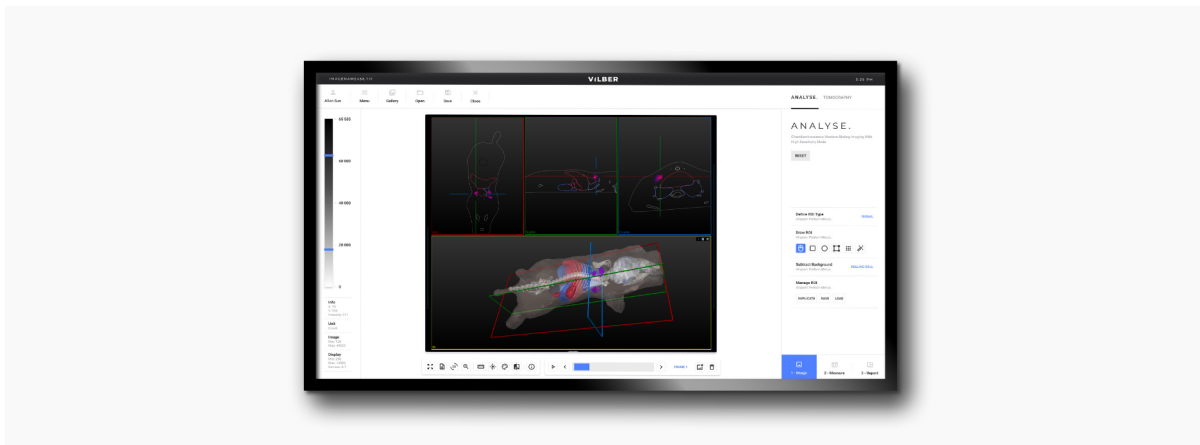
VILBER

5:25 PM

After-live

Menu

Gallery

Open

Save

Close

65 535

60 000

40 000

20 000

0

Info

Unit

Image

Display

ANALYSE.

TOMOGRAPHY

ANALYSE.

RESET

Define ROI Type

Draw ROI

Subtract Background

Manage ROI

DUPLICATE

SAVE

LOAD

1 - Image

2 - Measure

3 - Report